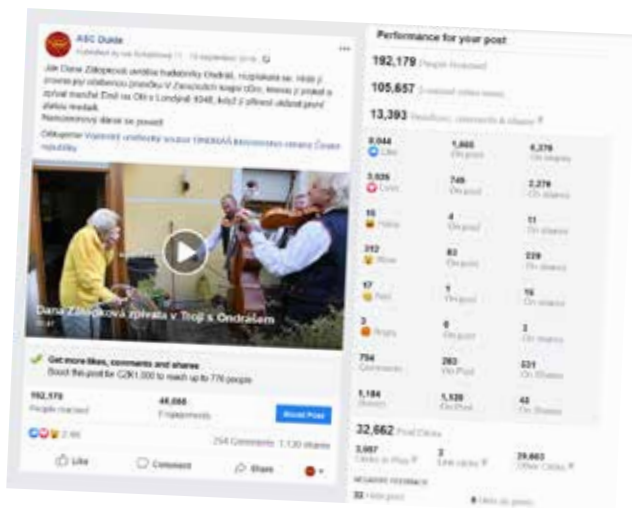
ASC Dukla

Published by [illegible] · 13 september 2019 · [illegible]

Jak Dana Zátopková urobila hudebníky Ondráš, rozplakala se. Hráli jí prosrpe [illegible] V Zavadních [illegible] Emil na OH v Londýně 1948, když ti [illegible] zlatou medaili.

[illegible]

Ohlasujeme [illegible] Zátopkovou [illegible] České republiky

Dana Zátopková zpívala v Troji s Ondrášem

Get more likes, comments and shares

Boost this post for CZK1,000 to reach up to 776 people

192,179 People reached

45,088 Engagements

Boost Post

2.8K

254 Comments 1,130 shares

Like Comment Share

Performance for your post

192,179 People Reached

105,657 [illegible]

13,393 Reactions, comments & shares

8,044 Like | 1,865 On post | 6,179 On shares

3,026 Love | 746 On post | 2,278 On shares

15 Haha | 4 On post | 11 On shares

312 Wow | 83 On post | 229 On shares

17 Sad | 1 On post | 16 On shares

3 Angry | 0 On post | 3 On shares

794 Comments | 263 On Post | 531 On Shares

1,184 Shares | 1,139 On Post | 45 On Shares

32,662 Post Clicks

3,997 Clicks to Play | 2 Link clicks | 28,663 Other Clicks

NEGATIVE FEEDBACK

33 Hide post | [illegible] Hide all posts